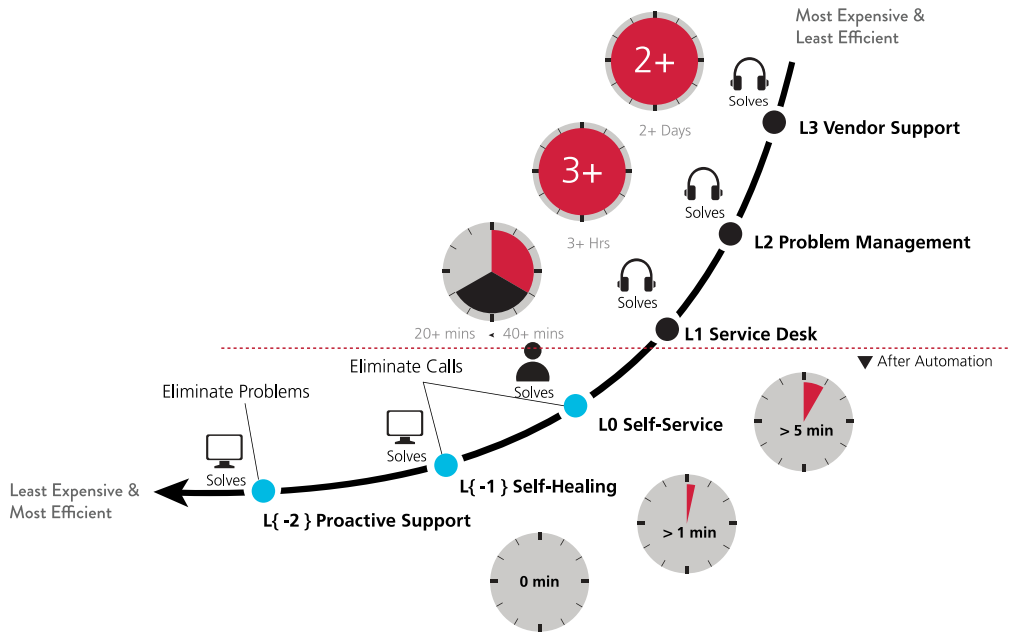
Most Expensive &
Least Efficient

2+

Solves

2+ Days

L3 Vendor Support

3+

Solves

3+ Hrs

L2 Problem Management

Solves

20+ mins

40+ mins

L1 Service Desk

▼ After Automation

Eliminate Calls

Solves

Eliminate Problems

L0 Self-Service

> 5 min

Solves

Solves

L{ -1 } Self-Healing

Least Expensive &
Most Efficient

L{ -2 } Proactive Support

> 1 min

0 min